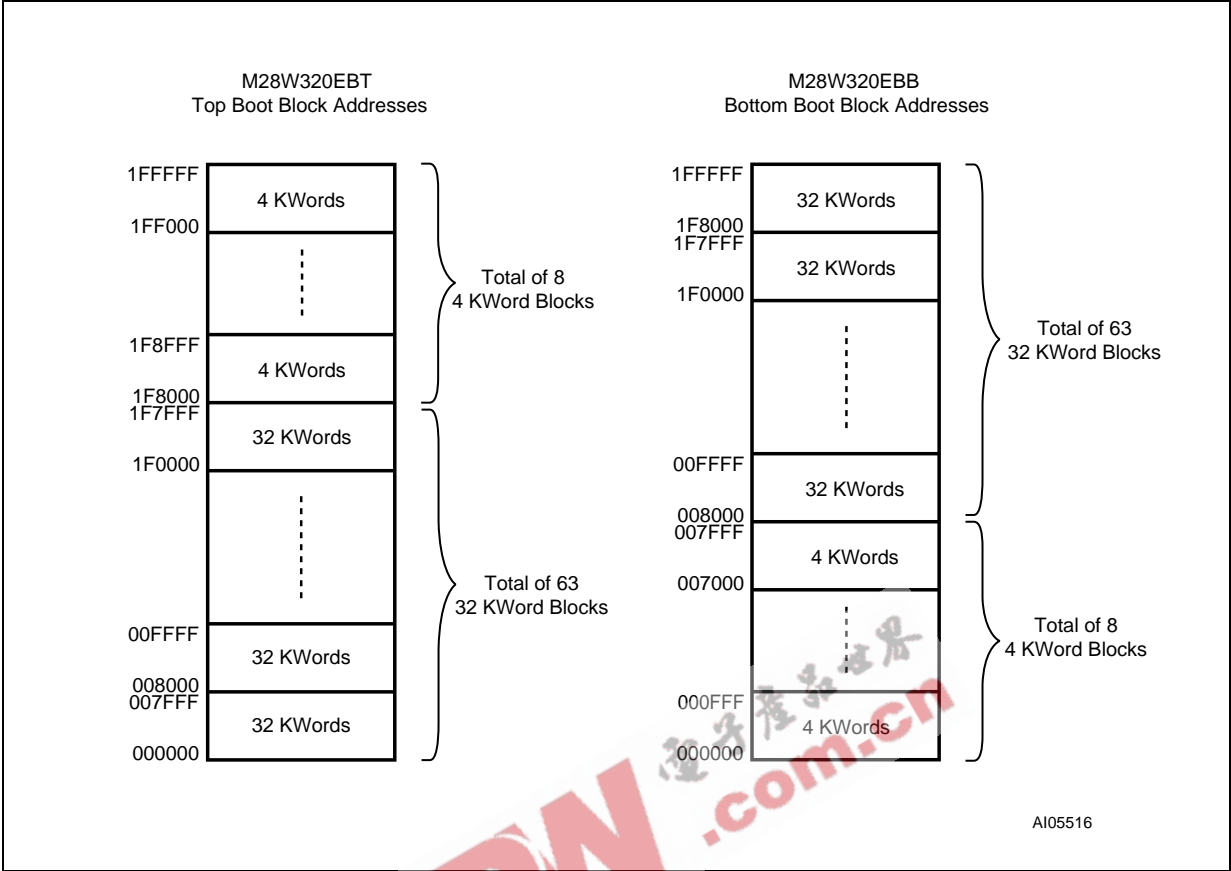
M28W320EBT
Top Boot Block Addresses

1FFFFF
4 KWords
1FF000
1F8FFF
4 KWords
1F8000
1F7FFF
32 KWords
1F0000
00FFFF
32 KWords
008000
007FFF
32 KWords
000000

Total of 8
4 KWord Blocks

Total of 63
32 KWord Blocks

M28W320EBB
Bottom Boot Block Addresses

1FFFFF
32 KWords
1F8000
1F7FFF
32 KWords
1F0000
00FFFF
32 KWords
008000
007FFF
4 KWords
007000
000FFF
4 KWords
000000

Total of 63
32 KWord Blocks

Total of 8
4 KWord Blocks

电子产品世界
.com.cn

AI05516